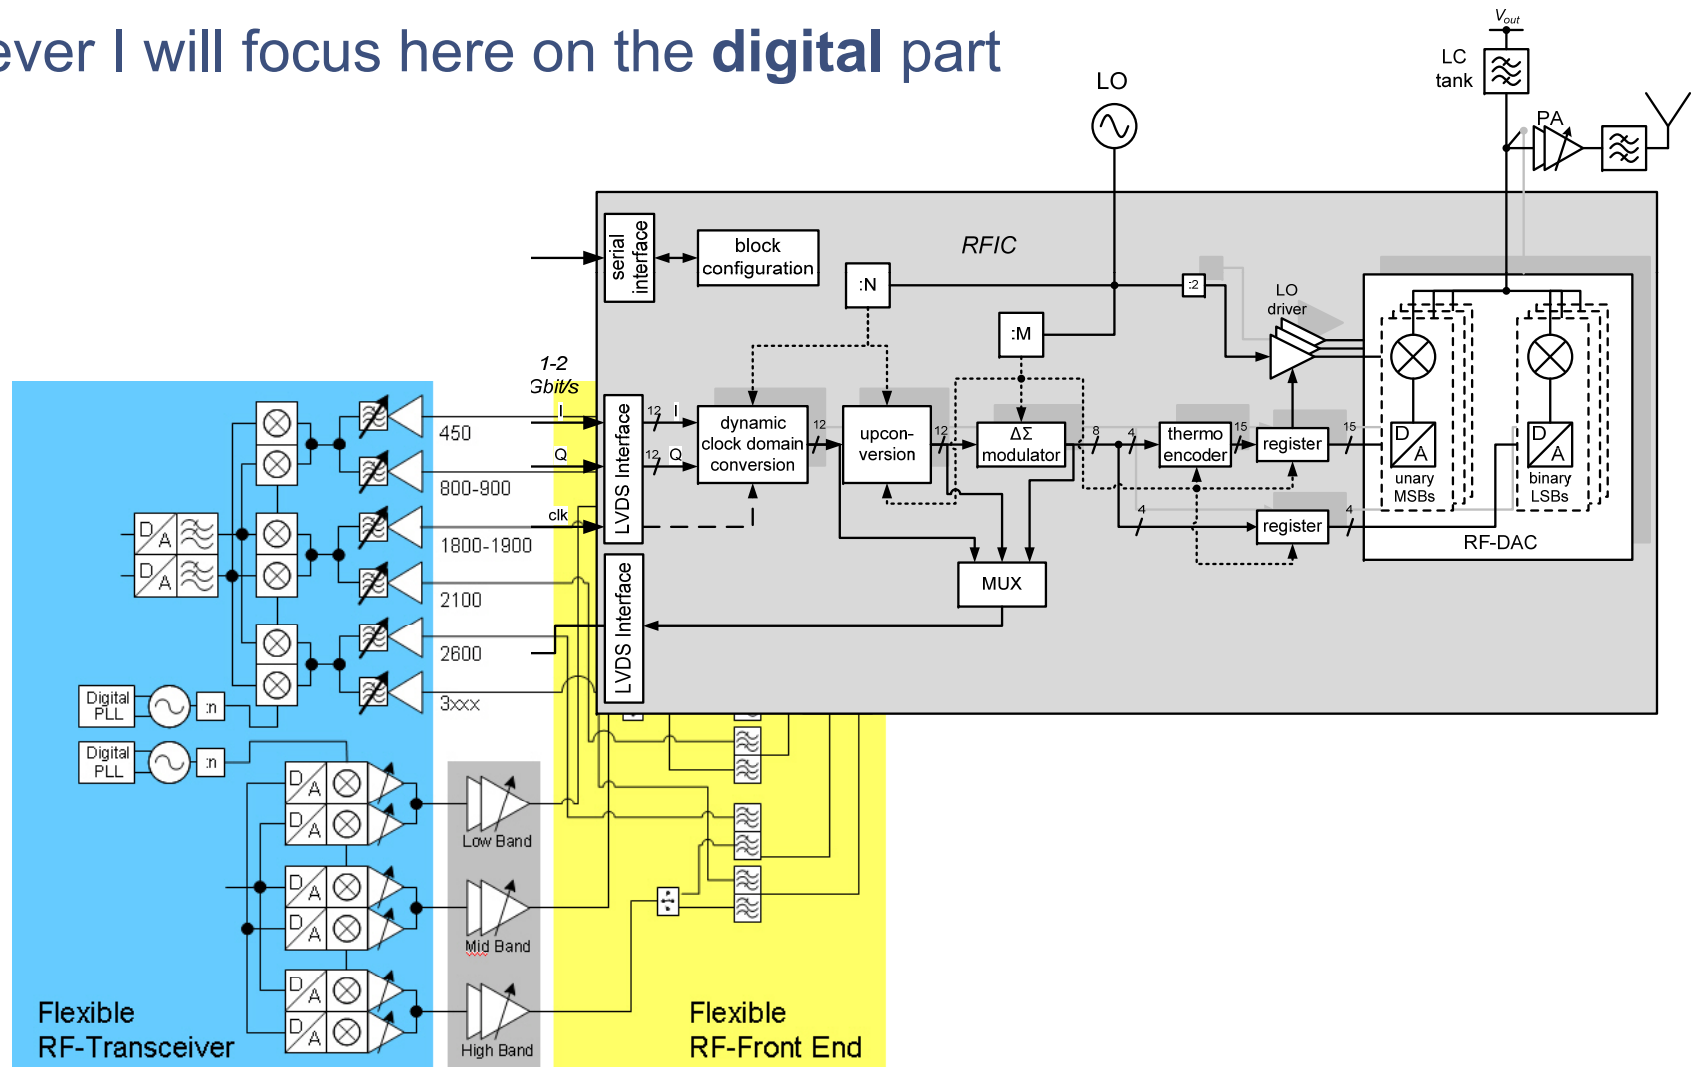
ever I will focus here on the **digital** part

$V_{out}$

LC tank

LO

PA

RFIC

serial interface

block configuration

:N

:2

LO driver

:M

1-2 Gbit/s

I

Q

clk

LVDS Interface

12 I

12 Q

dynamic clock domain conversion

12

upconversion

12

ΔΣ modulator

8

4

thermo encoder

15

register

15

D A unary MSBs

D A binary LSBs

4

register

4

RF-DAC

MUX

LVDS Interface

450

800-900

1800-1900

2100

2600

3xxx

D A

D A

Digital PLL

:n

Digital PLL

:n

D A

D A

D A

D A

D A

D A

Low Band

Mid Band

High Band

Flexible RF-Transceiver

Flexible RF-Front End